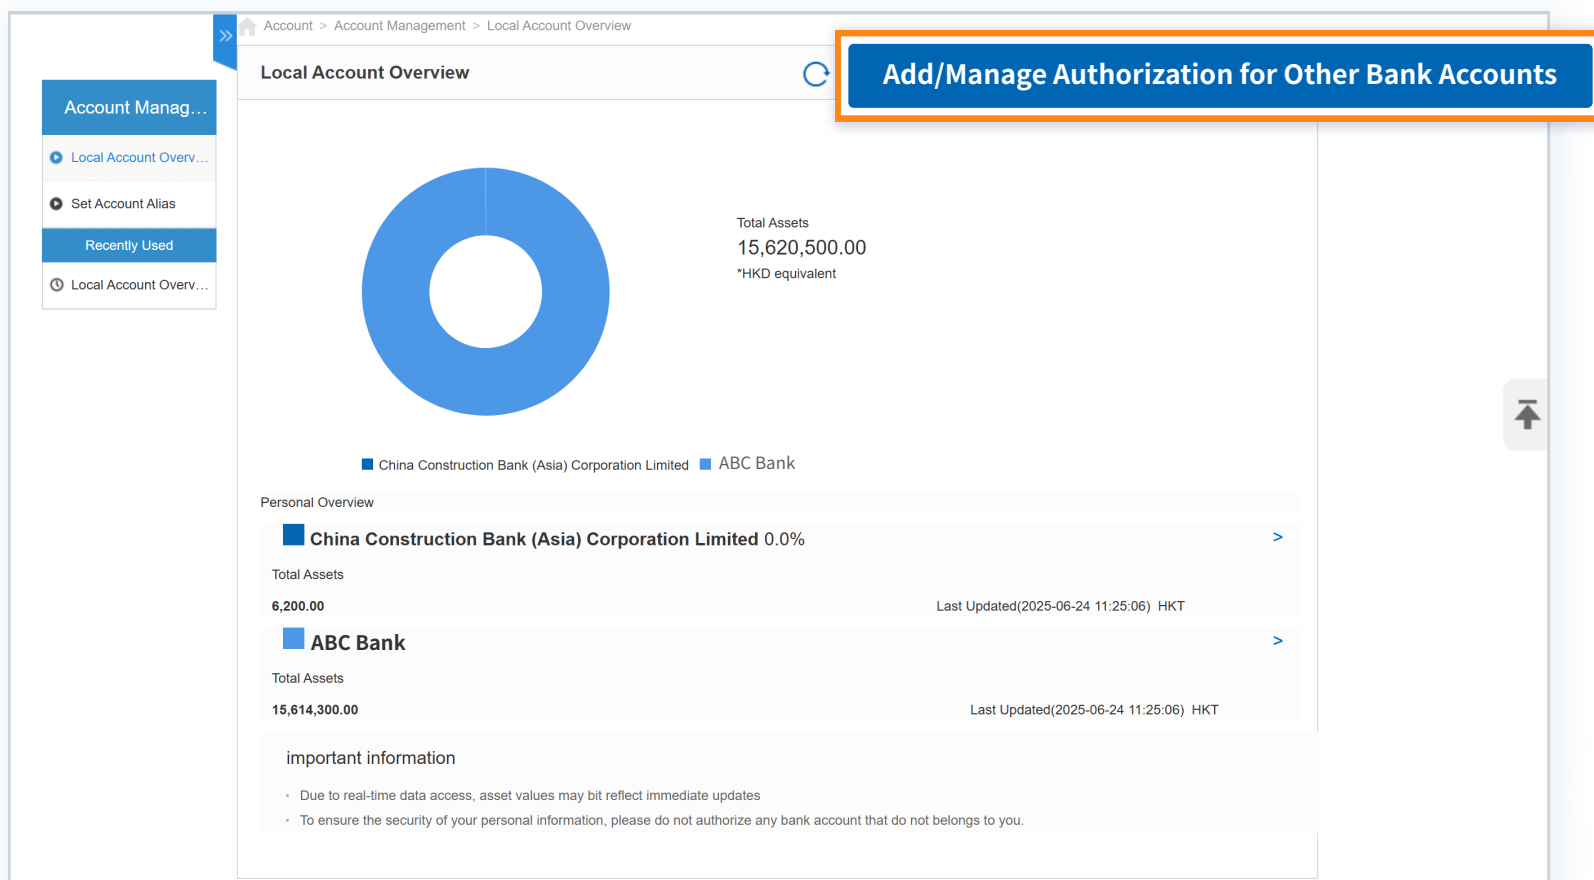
Account > Account Management > Local Account Overview

Account Manag...

Local Account Overv...

Set Account Alias

Recently Used

Local Account Overv...

Local Account Overview

Add/Manage Authorization for Other Bank Accounts

Total Assets

15,620,500.00

*HKD equivalent

China Construction Bank (Asia) Corporation Limited ABC Bank

Personal Overview

China Construction Bank (Asia) Corporation Limited 0.0% >

Total Assets

6,200.00

Last Updated(2025-06-24 11:25:06) HKT

ABC Bank >

Total Assets

15,614,300.00

Last Updated(2025-06-24 11:25:06) HKT

important information

- Due to real-time data access, asset values may bit reflect immediate updates
- To ensure the security of your personal information, please do not authorize any bank account that do not belongs to you.